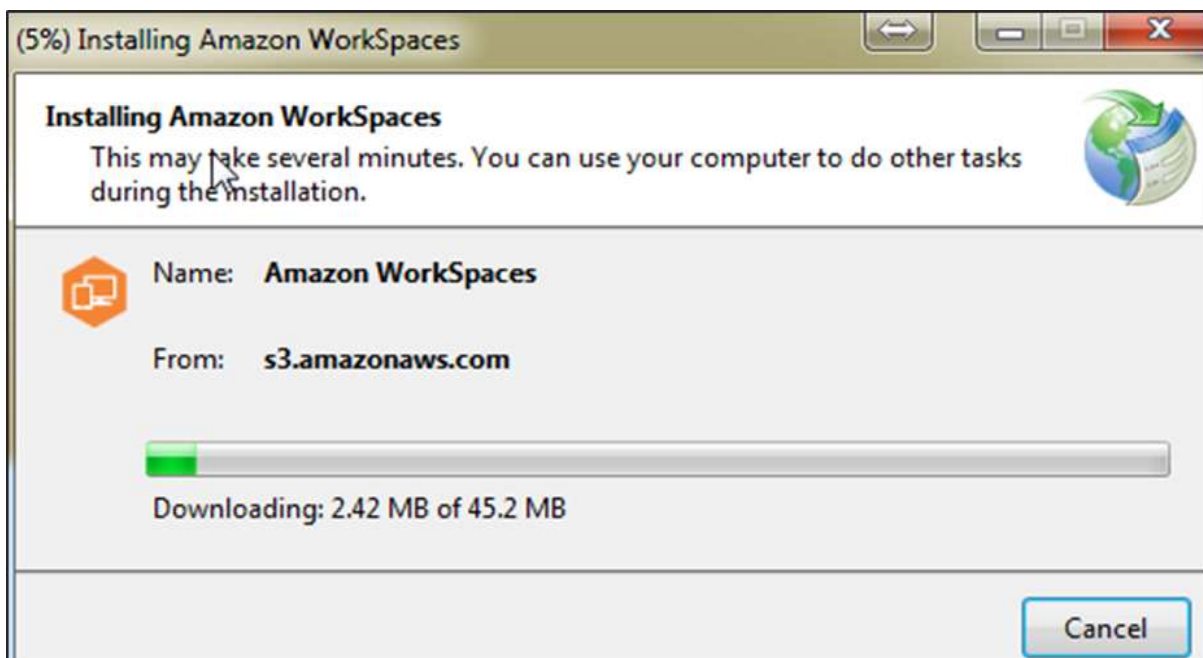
(5%) Installing Amazon WorkSpaces

Installing Amazon WorkSpaces

This may take several minutes. You can use your computer to do other tasks during the installation.

Name: Amazon WorkSpaces

From: s3.amazonaws.com

Downloading: 2.42 MB of 45.2 MB

Cancel